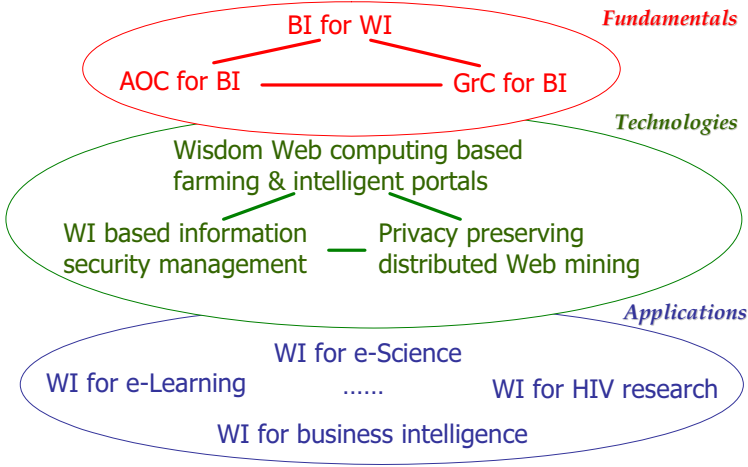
Fundamentals

BI for WI

AOC for BI

GrC for BI

Technologies

Wisdom Web computing based farming & intelligent portals

WI based information security management

Privacy preserving distributed Web mining

Applications

WI for e-Science

WI for e-Learning

……

WI for HIV research

WI for business intelligence